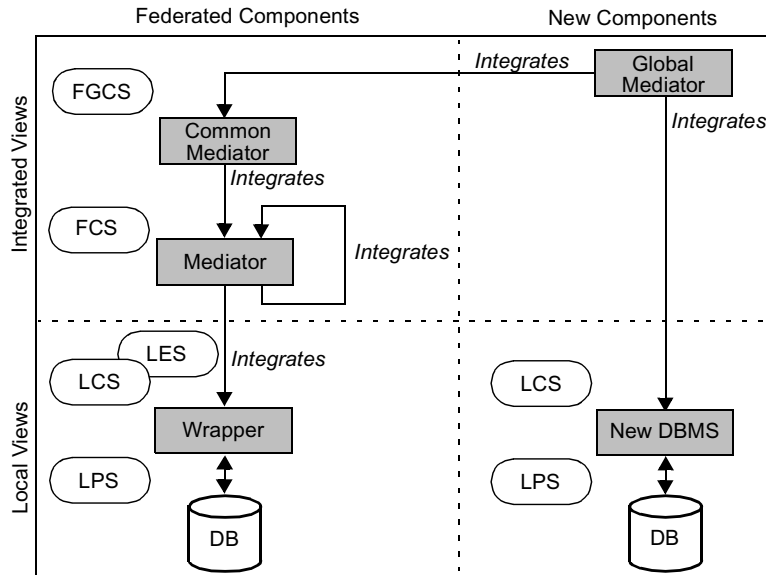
Federated Components

New Components

Integrated Views

Local Views

FGCS

Integrates

Global Mediator

Common Mediator

Integrates

Integrates

FCS

Mediator

Integrates

LES

Integrates

LCS

LCS

Wrapper

New DBMS

LPS

LPS

DB

DB